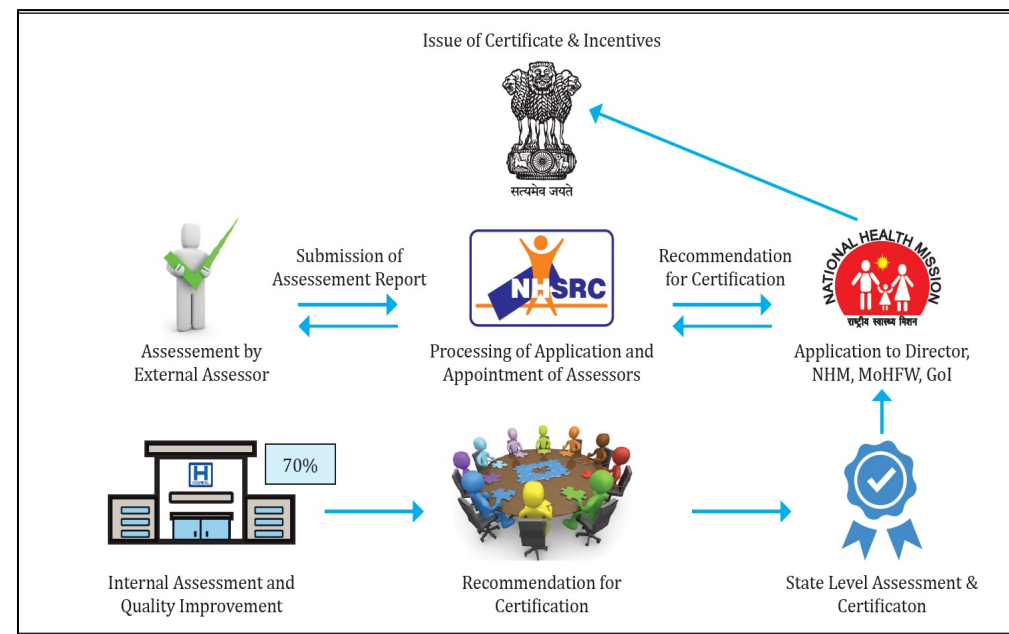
Issue of Certificate & Incentives

सत्यमेव जयते

Submission of Assesement Report

Recommendation for Certification

NATIONAL HEALTH MISSION

राष्ट्रीय स्वास्थ्य मिशन

NHSRC

Assesement by External Assessor

Processing of Application and Appointment of Assessors

Application to Director, NHM, MoHFW, GoI

H

70%

Internal Assessment and Quality Improvement

Recommendation for Certification

State Level Assessment & Certificaton